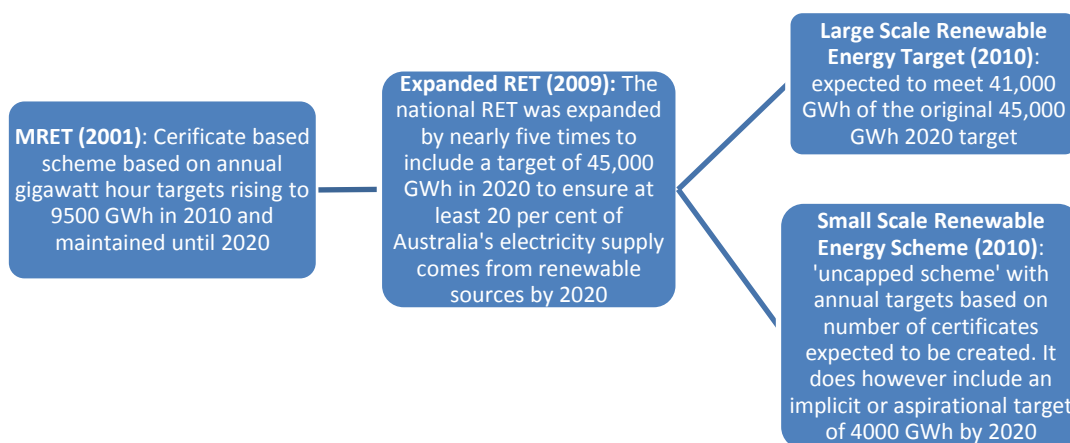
**MRET (2001)**: Cerificate based scheme based on annual gigawatt hour targets rising to 9500 GWh in 2010 and maintained until 2020

**Expanded RET (2009):** The national RET was expanded by nearly five times to include a target of 45,000 GWh in 2020 to ensure at least 20 per cent of Australia's electricity supply comes from renewable sources by 2020

**Large Scale Renewable Energy Target (2010)**: expected to meet 41,000 GWh of the original 45,000 GWh 2020 target

**Small Scale Renewable Energy Scheme (2010)**: 'uncapped scheme' with annual targets based on number of certificates expected to be created. It does however include an implicit or aspirational target of 4000 GWh by 2020